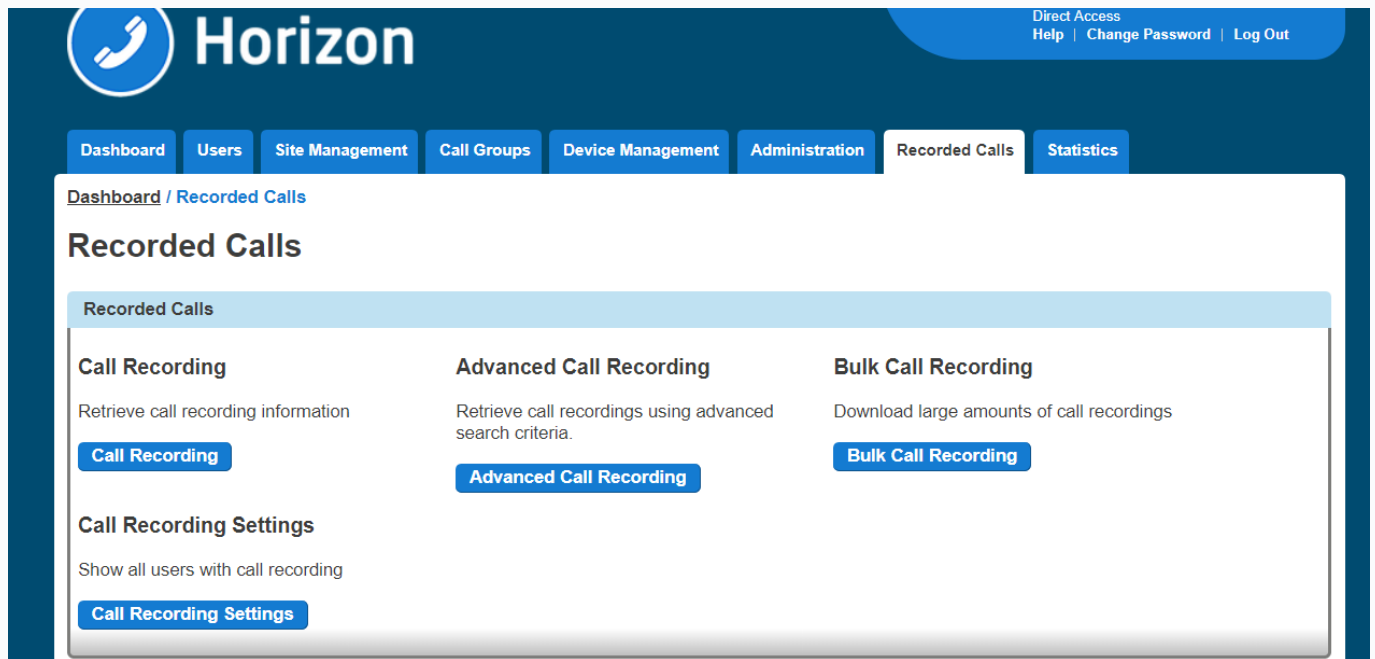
Horizon

Direct Access
Help | Change Password | Log Out

Dashboard | Users | Site Management | Call Groups | Device Management | Administration | Recorded Calls | Statistics

Dashboard / Recorded Calls

Recorded Calls

Recorded Calls

Call Recording

Retrieve call recording information

Call Recording

Advanced Call Recording

Retrieve call recordings using advanced search criteria.

Advanced Call Recording

Bulk Call Recording

Download large amounts of call recordings

Bulk Call Recording

Call Recording Settings

Show all users with call recording

Call Recording Settings